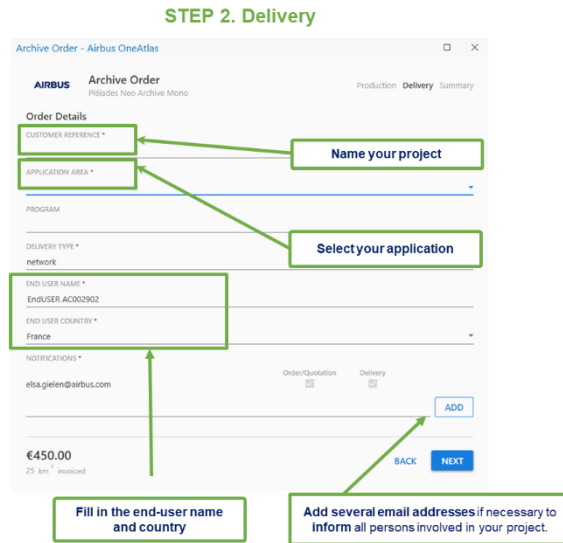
STEP 2. Delivery

Archive Order - Airbus OneAtlas

AIRBUS

Archive Order
Pléiades Neo Archive Mono

Production Delivery Summary

Order Details

CUSTOMER REFERENCE *

Name your project

APPLICATION AREA *

PROGRAM

Select your application

DELIVERY TYPE *
network

END USER NAME *
EndUSER AC002902

END USER COUNTRY *
France

NOTIFICATIONS *

Order/Quotation

Delivery

elsa.gielen@airbus.com

ADD

€450.00
25 km² invoiced

BACK

NEXT

Fill in the end-user name and country

Add several email addresses if necessary to inform all persons involved in your project.